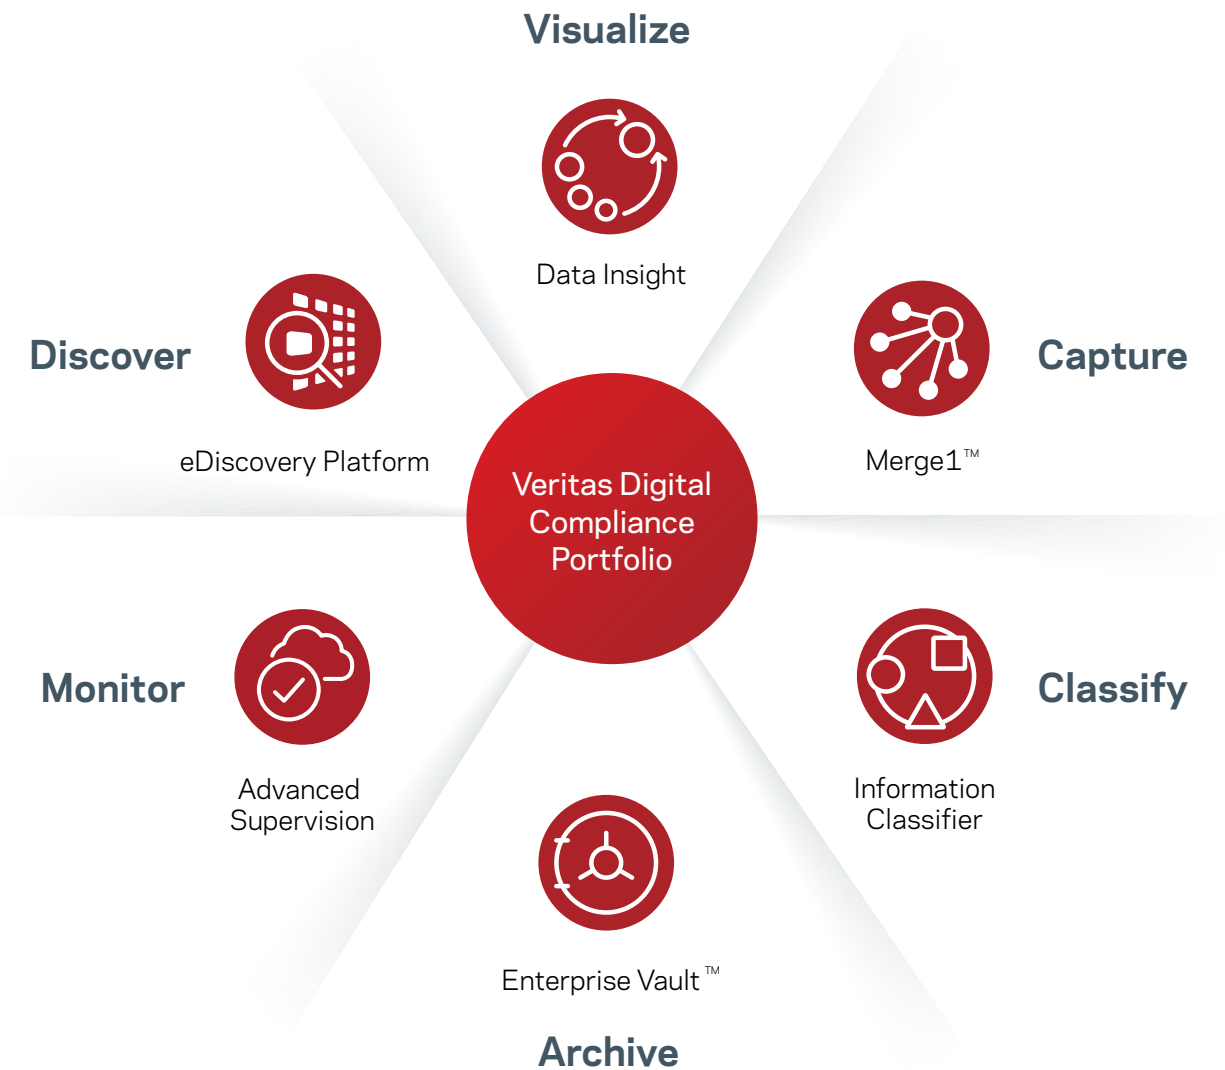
Visualize

Data Insight

Discover

eDiscovery Platform

Capture

Merge1™

Veritas Digital Compliance Portfolio

Monitor

Advanced Supervision

Classify

Information Classifier

Enterprise Vault™

Archive